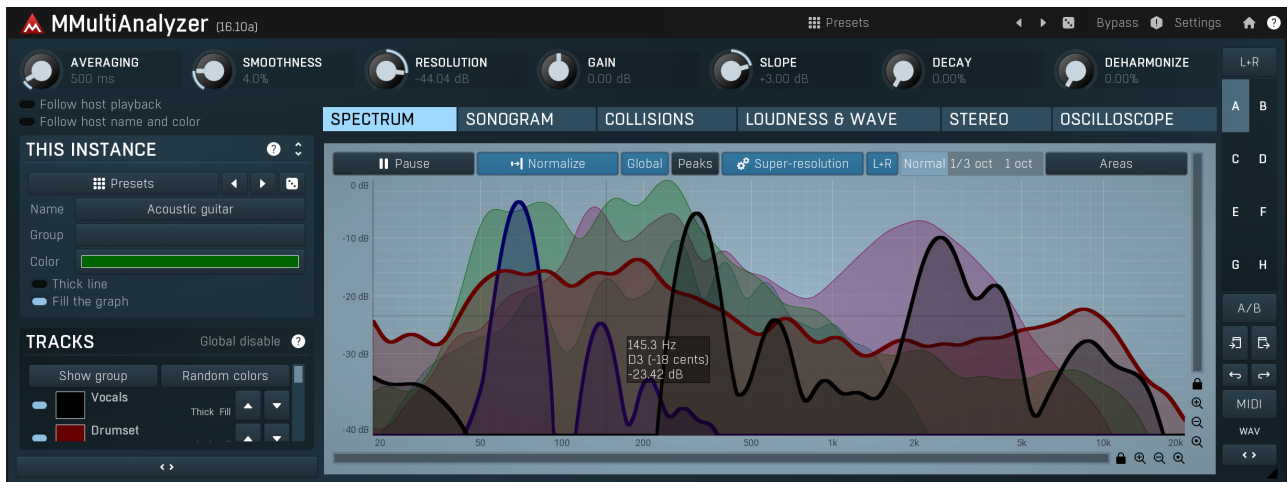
MMultiAnalyzer (16.10a)

Presets

Bypass Settings

AVERAGING 500 ms
SMOOTHNESS 4.0%
RESOLUTION -44.04 dB
GAIN 0.00 dB
SLOPE +3.00 dB
DECAY 0.00%
DEHARMONIZE 0.00%

L+R

Follow host playback
Follow host name and color

SPECTRUM
SONOGRAM
COLLISIONS
LOUDNESS & WAVE
STEREO
OSCILLOSCOPE

THIS INSTANCE

Presets

Name Acoustic guitar
Group
Color
Thick line
Fill the graph

TRACKS Global disable

Show group Random colors

Vocals
Thick Fill
Drumset

Pause Normalize Global Peaks Super-resolution L+R Normal 1/3 oct 1 oct Areas

0 dB
-10 dB
-20 dB
-30 dB
-40 dB

145.3 Hz
D3 (-18 cents)
-23.42 dB

20 50 100 200 500 1k 2k 5k 10k 20k

A B
C D
E F
G H
A/B
MIDI
WAV